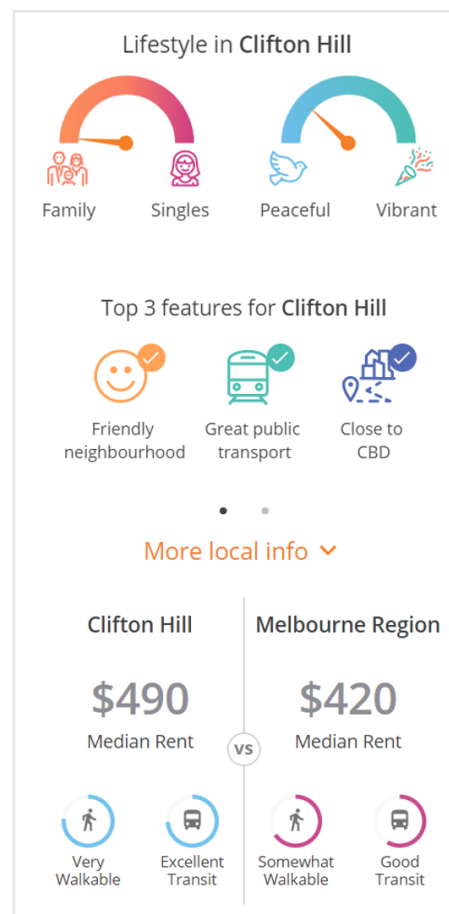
Lifestyle in **Clifton Hill**

Family Singles

Peaceful Vibrant

Top 3 features for **Clifton Hill**

Friendly neighbourhood

Great public transport

Close to CBD

More local info

| Clifton Hill | | Melbourne Region |
|---|---|---|
| $490 | | $420 |
| Median Rent | VS | Median Rent |

Very Walkable

Excellent Transit

Somewhat Walkable

Good Transit